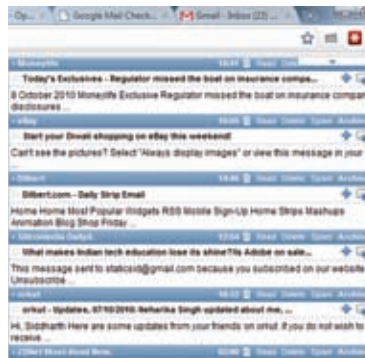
- Op... | Google Mail Check... | Gmail - Inbox (23) ...

Moneylife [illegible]
Today's Exclusives - Regulator missed the boat on insurance compa...
8 October 2010 Moneylife Exclusive Regulator missed the boat on insurance compar disclosures ...

eBay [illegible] Read Delete Spam Archive
Start your Diwali shopping on eBay this weekend!
Can't see the pictures? Select "Always display images" or view this message in your

Dilbert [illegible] Read Delete Spam Archive
Dilbert.com - Daily Strip Email
Home Home Most Popular Widgets RSS Mobile Sign-Up Home Strips Mashups Animation Blog Shop Friday ...

Siliconindia Daily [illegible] Read Delete Spam Archive
What makes Indian tech education lose its shine?/Is Adobe on sale...
This message sent to staticsid@gmail.com because you subscribed on our website Unsubscribe ...

orkut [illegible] Read Delete Spam Archive
orkut - Updates, 07/10/2010: Neharika Singh updated about me, ...
Hi, Siddharth Here are some updates from your friends on orkut. If you do not wish to receive ...

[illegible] Read Delete Spam Archive